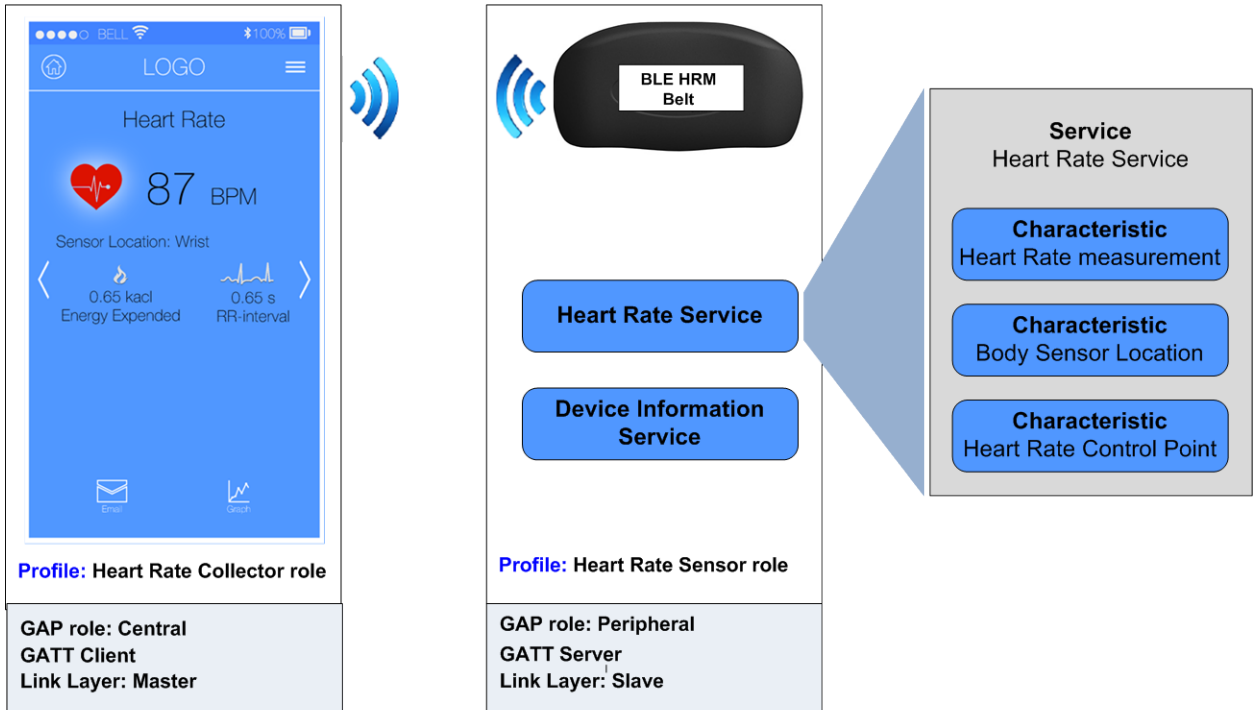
●●●●○ BELL 100%

LOGO

Heart Rate

87 BPM

Sensor Location: Wrist

0.65 kacl
Energy Expended

0.65 s
RR-interval

Email

Graph

Profile: Heart Rate Collector role

GAP role: Central
GATT Client
Link Layer: Master

BLE HRM
Belt

Heart Rate Service

Device Information Service

Profile: Heart Rate Sensor role

GAP role: Peripheral
GATT Server
Link Layer: Slave

Service
Heart Rate Service

Characteristic
Heart Rate measurement

Characteristic
Body Sensor Location

Characteristic
Heart Rate Control Point